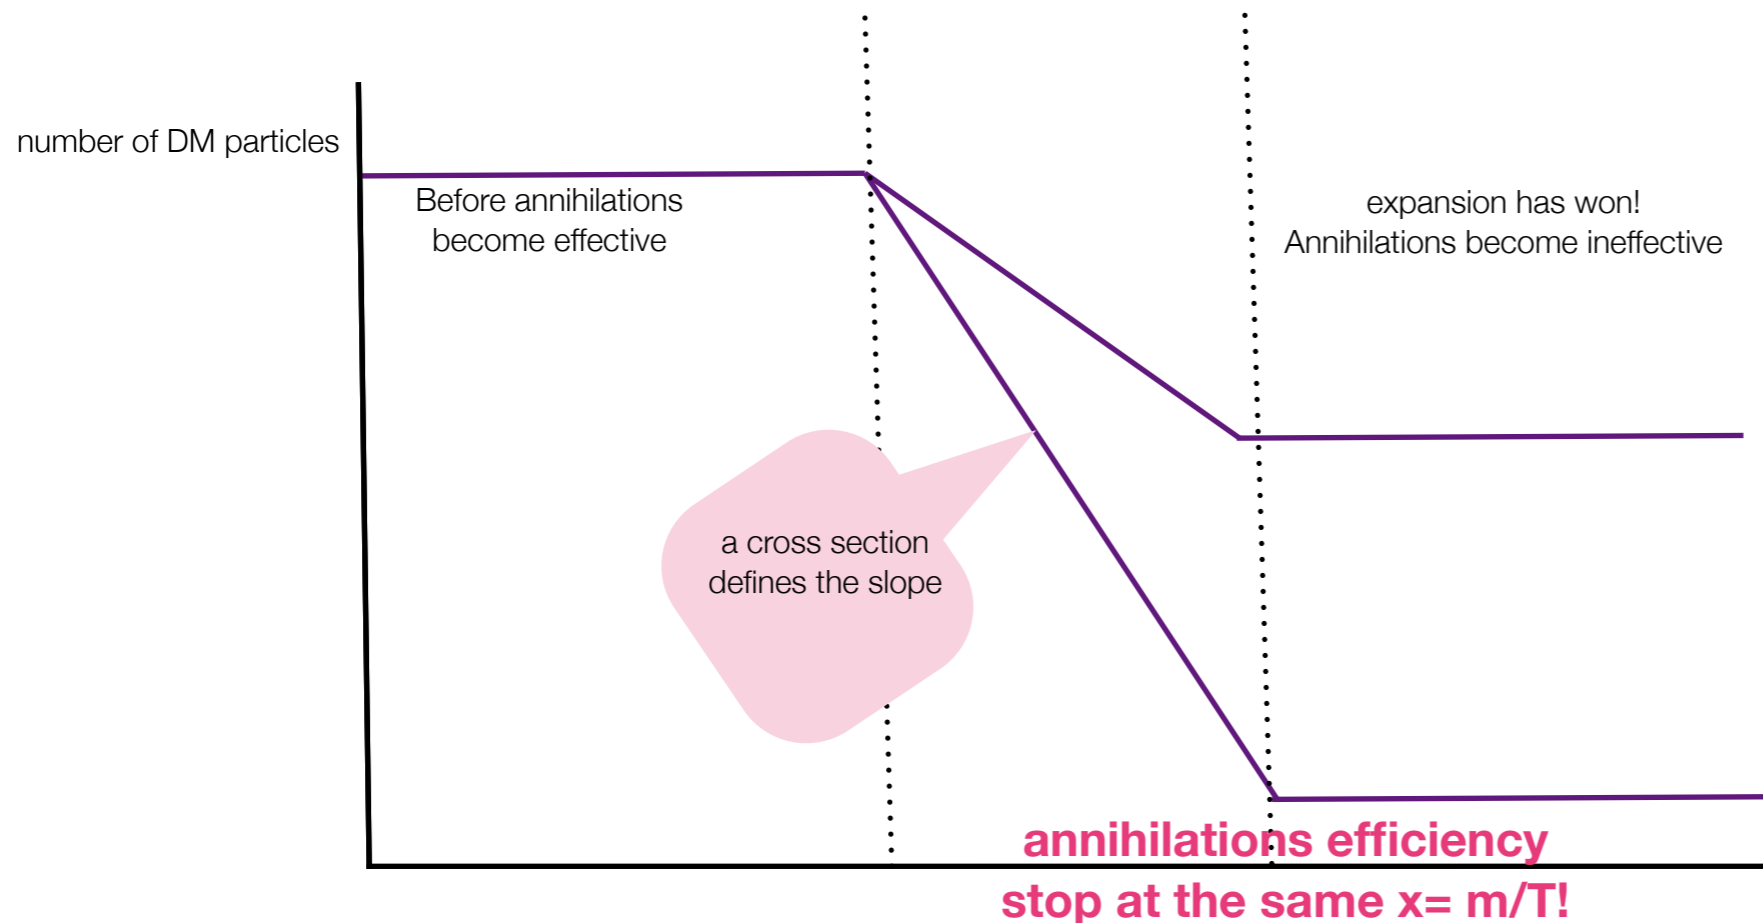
number of DM particles

Before annihilations become effective

expansion has won!
Annihilations become ineffective

a cross section defines the slope

annihilations efficiency stop at the same x= m/T!